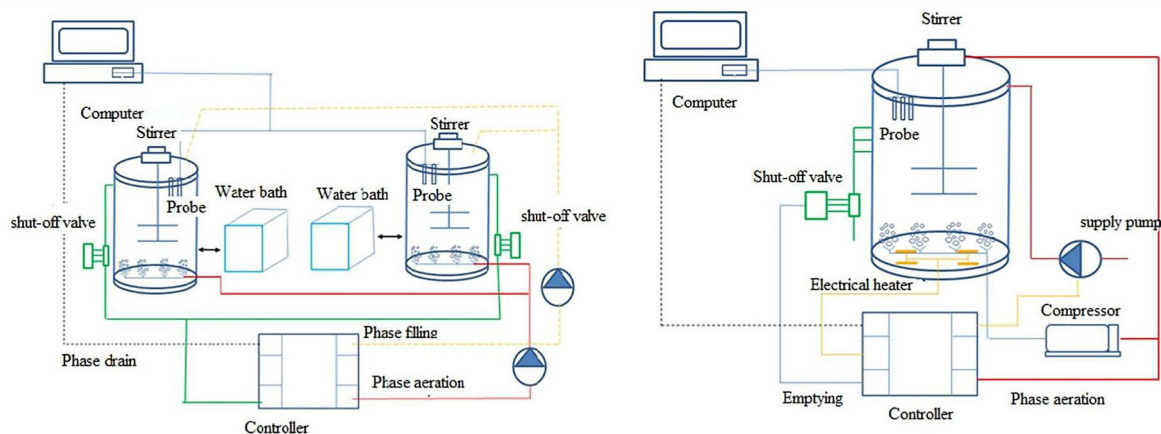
Computer
Stirrer
Stirrer
Probe
Water bath
Water bath
Probe
shut-off valve
shut-off valve
Phase filling
Phase drain
Phase aeration
Controller

Computer
Stirrer
Probe
Shut-off valve
supply pump
Electrical heater
Compressor
Emptying
Controller
Phase aeration